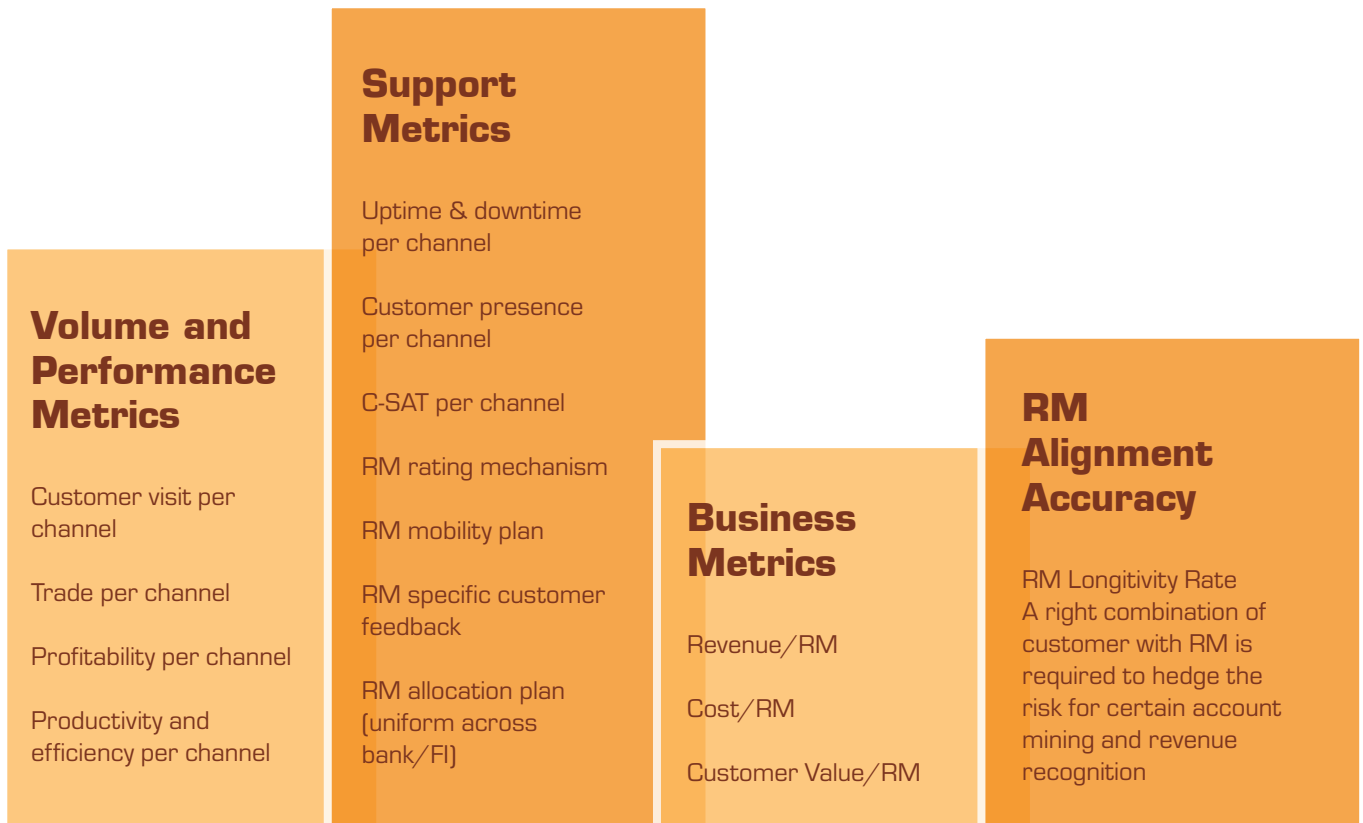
Volume and Performance Metrics

Customer visit per channel

Trade per channel

Profitability per channel

Productivity and efficiency per channel

Support Metrics

Uptime & downtime per channel

Customer presence per channel

C-SAT per channel

RM rating mechanism

RM mobility plan

RM specific customer feedback

RM allocation plan (uniform across bank/FI)

Business Metrics

Revenue/RM

Cost/RM

Customer Value/RM

RM Alignment Accuracy

RM Longitivity Rate
A right combination of customer with RM is required to hedge the risk for certain account mining and revenue recognition